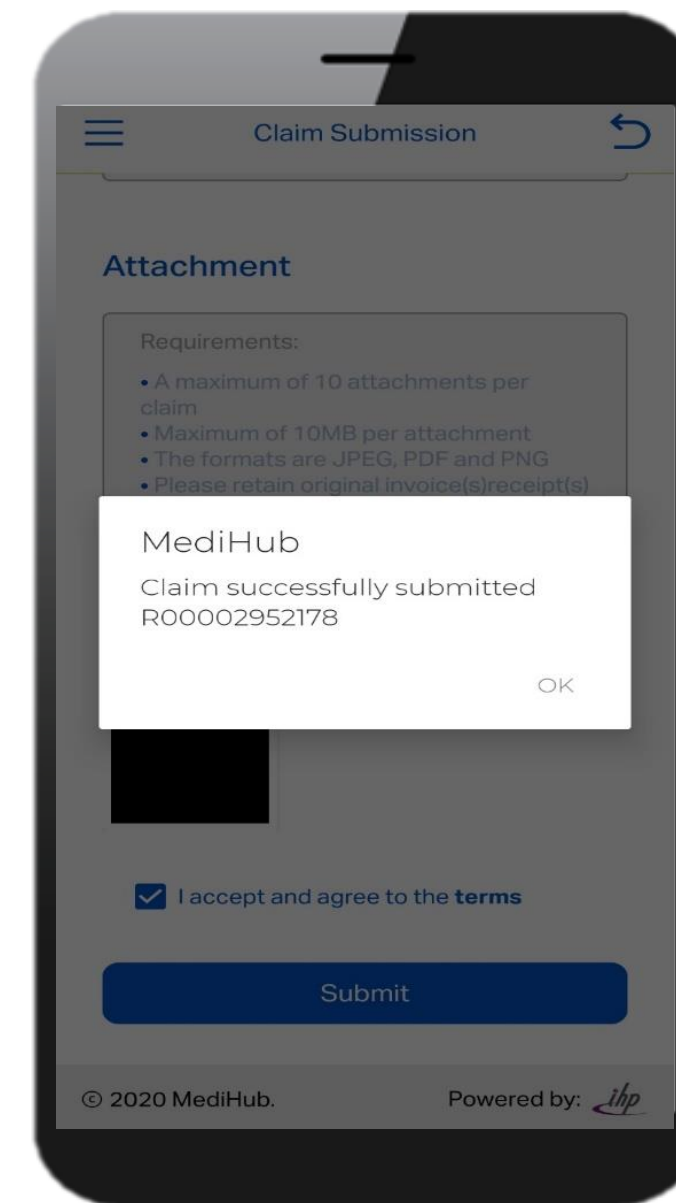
Claim Submission

Attachment

Requirements:

• A maximum of 10 attachments per claim
• Maximum of 10MB per attachment
• The formats are JPEG, PDF and PNG
• Please retain original invoice(s)receipt(s)

MediHub

Claim successfully submitted R00002952178

OK

I accept and agree to the **terms**

Submit

© 2020 MediHub.

Powered by: ihp